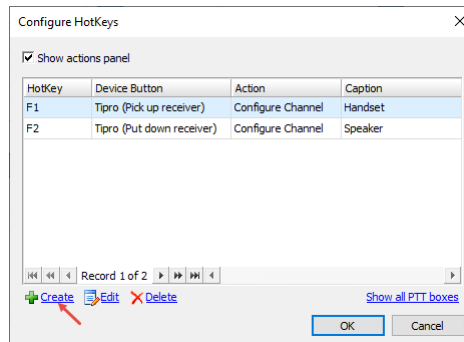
Configure HotKeys

Show actions panel

| HotKey | Device Button | Action | Caption |
|---|---|---|---|
| F1 | Tipro (Pick up receiver) | Configure Channel | Handset |
| F2 | Tipro (Put down receiver) | Configure Channel | Speaker |

Record 1 of 2

Create Edit Delete

Show all PTT boxes

OK Cancel